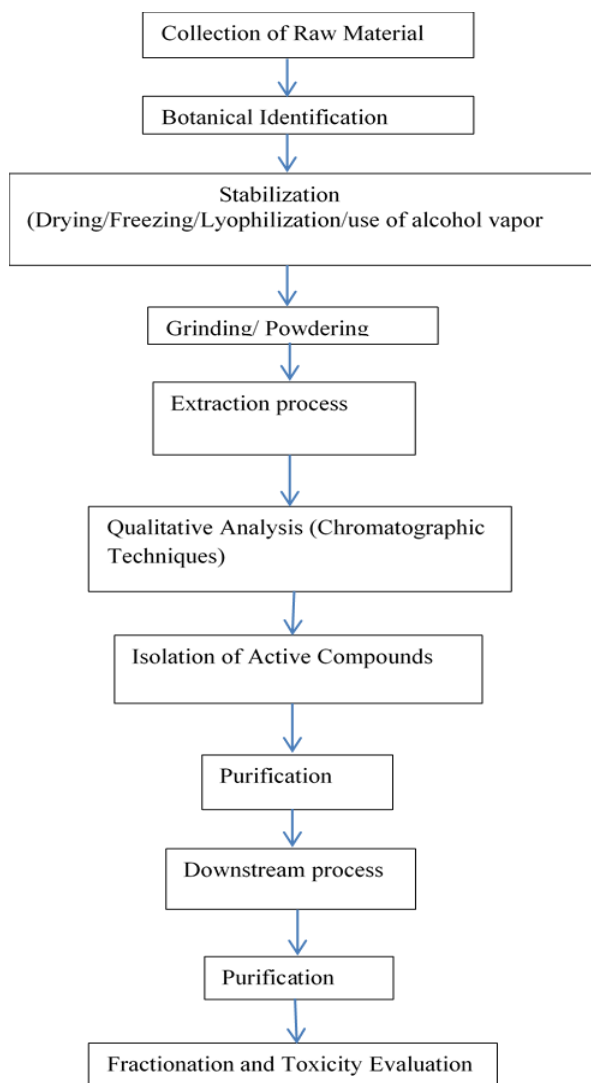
Collection of Raw Material

Botanical Identification

Stabilization
(Drying/Freezing/Lyophilization/use of alcohol vapor

Grinding/ Powdering

Extraction process

Qualitative Analysis (Chromatographic Techniques)

Isolation of Active Compounds

Purification

Downstream process

Purification

Fractionation and Toxicity Evaluation